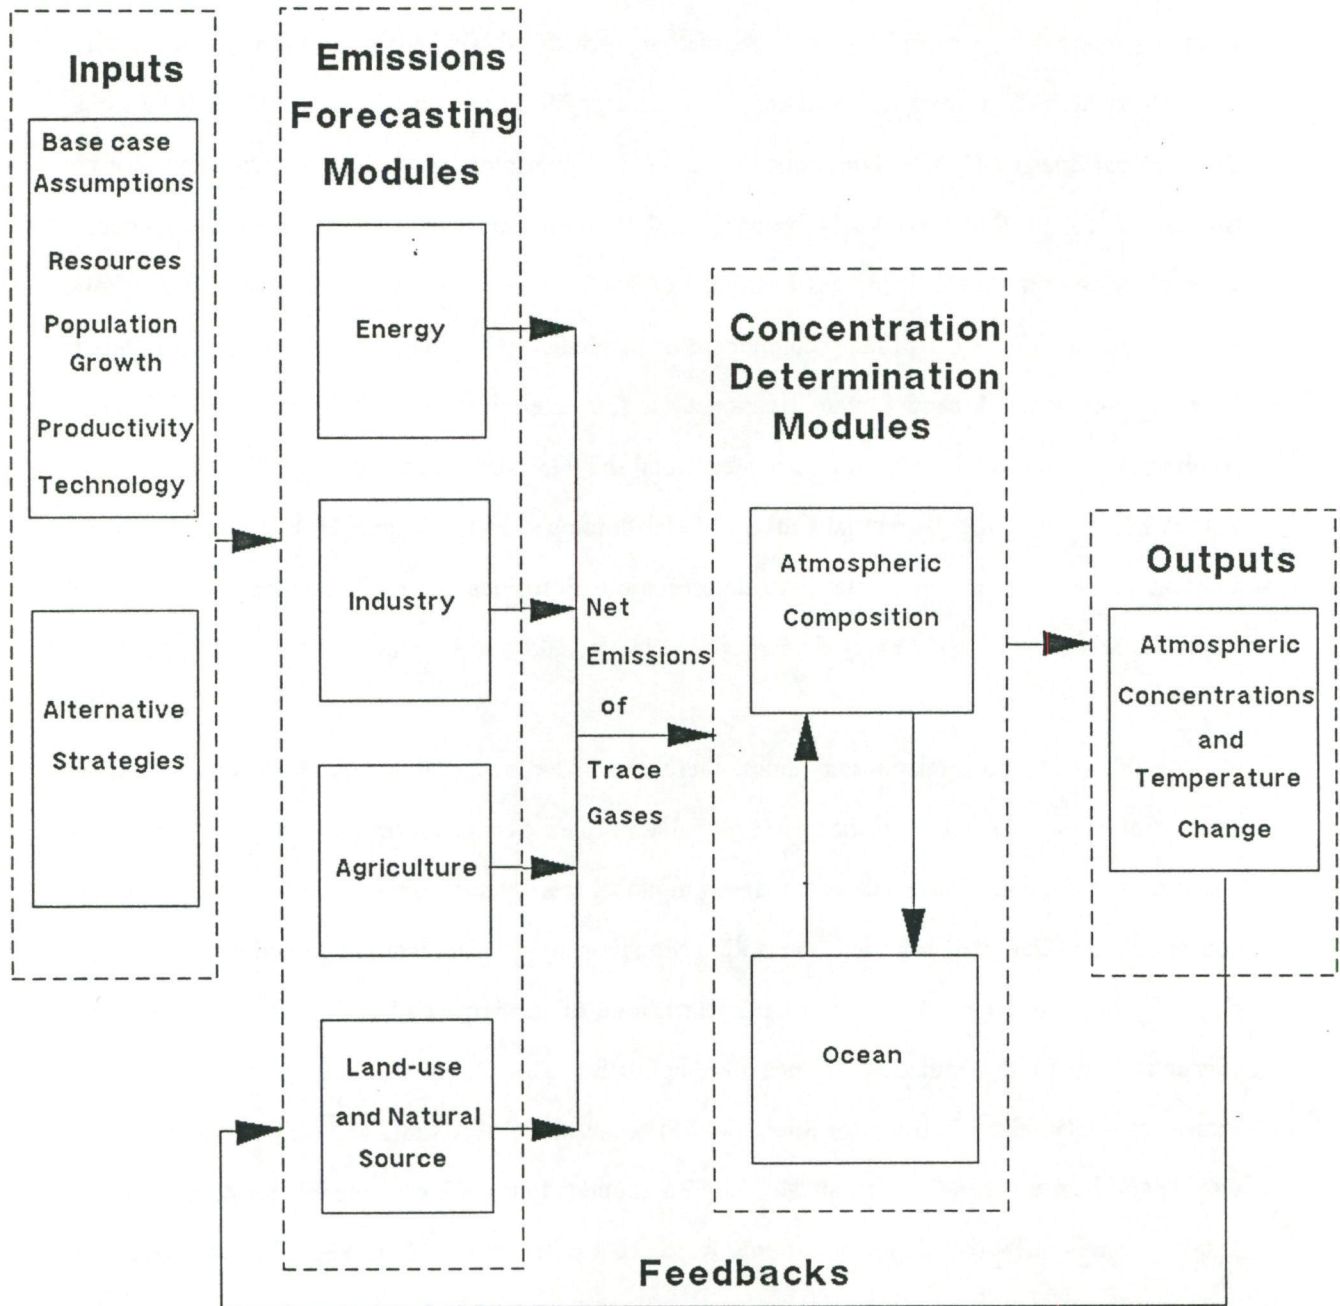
Inputs

Base case Assumptions

Resources

Population Growth

Productivity

Technology

Alternative Strategies

Emissions Forecasting Modules

Energy

Industry

Agriculture

Land-use and Natural Source

Net Emissions of Trace Gases

Concentration Determination Modules

Atmospheric Composition

Ocean

Outputs

Atmospheric Concentrations and Temperature Change

Feedbacks